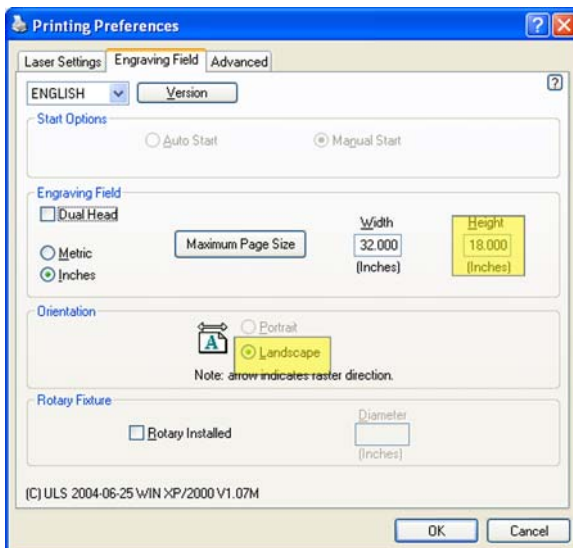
Printing Preferences

?

Laser Settings | Engraving Field | Advanced

?

ENGLISH

Version

Start Options

Auto Start

Manual Start

Engraving Field

Dual Head

Metric

Inches

Maximum Page Size

Width

32.000

(Inches)

Height

18.000

(Inches)

Orientation

A

Portrait

Landscape

Note: arrow indicates raster direction.

Rotary Fixture

Rotary Installed

Diameter

(Inches)

(C) ULS 2004-06-25 WIN XP/2000 V1.07M

OK

Cancel